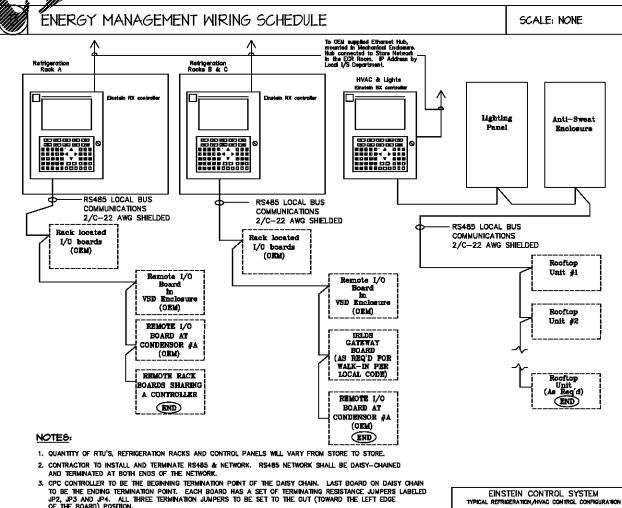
ENERGY MANAGEMENT WIRING SCHEDULE

SCALE: NONE

To OEM supplied Ethernet Hub, mounted in Mechanical Enclosure. Hub connected to Store Network in the EOR Room. IP Address by Local I/S Department.

Refrigeration Rack A

Einstein RX controller

Refrigeration Racks B & C

Einstein RX controller

HVAC & Lights Einstein BX controller

Lighting Panel

Anti-Sweat Enclosure

RS485 LOCAL BUS COMMUNICATIONS 2/C-22 AWG SHIELDED

RS485 LOCAL BUS COMMUNICATIONS 2/C-22 AWG SHIELDED

RS485 LOCAL BUS COMMUNICATIONS 2/C-22 AWG SHIELDED

Rack located I/O boards (OEM)

Rack located I/O boards (OEM)

Remote I/O Board in VSD Enclosure (OEM)

REMOTE I/O BOARD AT CONDENSOR #A (OEM)

REMOTE RACK BOARDS SHARING A CONTROLLER

END

Remote I/O Board in VSD Enclosure (OEM)

IRLDS GATEWAY BOARD (AS REQ'D FOR WALK-IN PER LOCAL CODE)

REMOTE I/O BOARD AT CONDENSOR #A (OEM)

END

Rooftop Unit #1

Rooftop Unit #2

Rooftop Unit (As Req'd)

END

NOTES:

1. QUANTITY OF RTU'S, REFRIGERATION RACKS AND CONTROL PANELS WILL VARY FROM STORE TO STORE.

2. CONTRACTOR TO INSTALL AND TERMINATE RS485 & NETWORK. RS485 NETWORK SHALL BE DAISY-CHAINED AND TERMINATED AT BOTH ENDS OF THE NETWORK.

3. CPC CONTROLLER TO BE THE BEGINNING TERMINATION POINT OF THE DAISY CHAIN. LAST BOARD ON DAISY CHAIN TO BE THE ENDING TERMINATION POINT. EACH BOARD HAS A SET OF TERMINATING RESISTANCE JUMPERS LABELED JP2, JP3 AND JP4. ALL THREE TERMINATION JUMPERS TO BE SET TO THE OUT (TOWARD THE LEFT EDGE OF THE BOARD) POSITION.

EINSTEIN CONTROL SYSTEM
TYPICAL REFRIGERATION/HVAC CONTROL CONFIGURATION